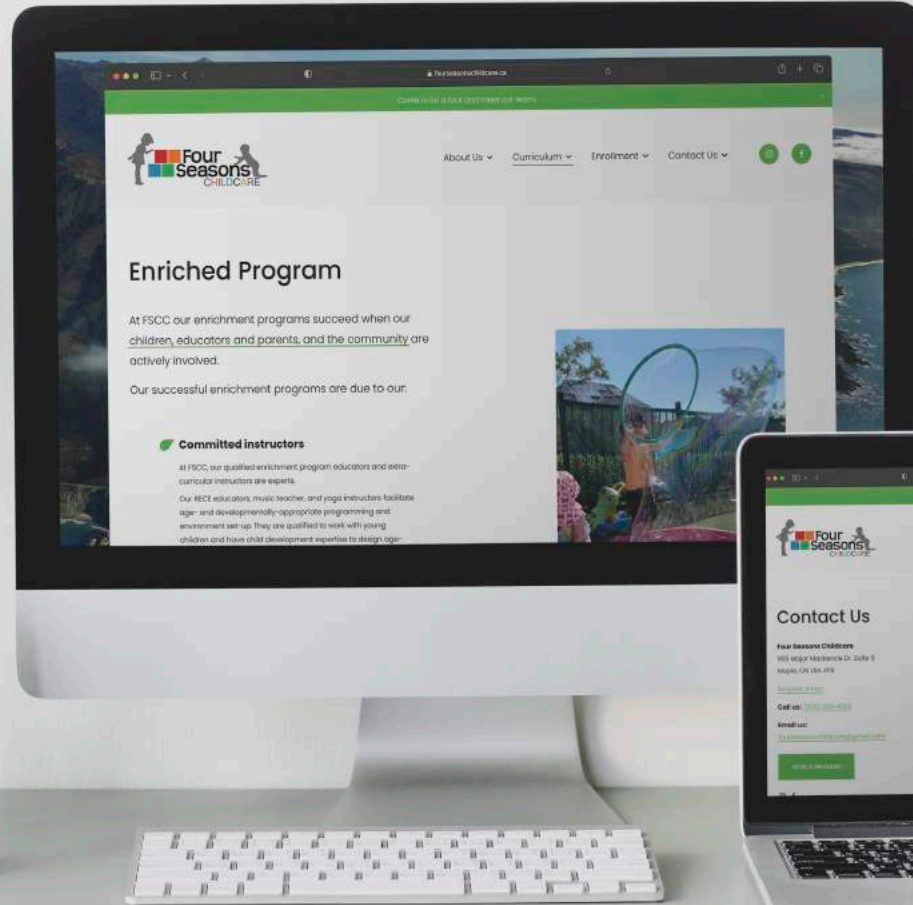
fourseasonschildcare.ca

Come in for a tour and meet our team

Four Seasons CHILDCARE

About Us Curriculum Enrollment Contact Us

Enriched Program

At FSCC our enrichment programs succeed when our children, educators and parents, and the community are actively involved.

Our successful enrichment programs are due to our:

Committed instructors

At FSCC, our qualified enrichment program educators and extra-curricular instructors are experts.

Our RECE educators, music teacher, and yoga instructors facilitate age- and developmentally-appropriate programming and environment set-up. They are qualified to work with young children and have child development expertise to design age-

Four Seasons CHILDCARE

Contact Us

Four Seasons Childcare
955 Major Mackenzie Dr. Suite 5
Maple, ON L6A 4P8

Request a tour

Call us: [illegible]

Email us:
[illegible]

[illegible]